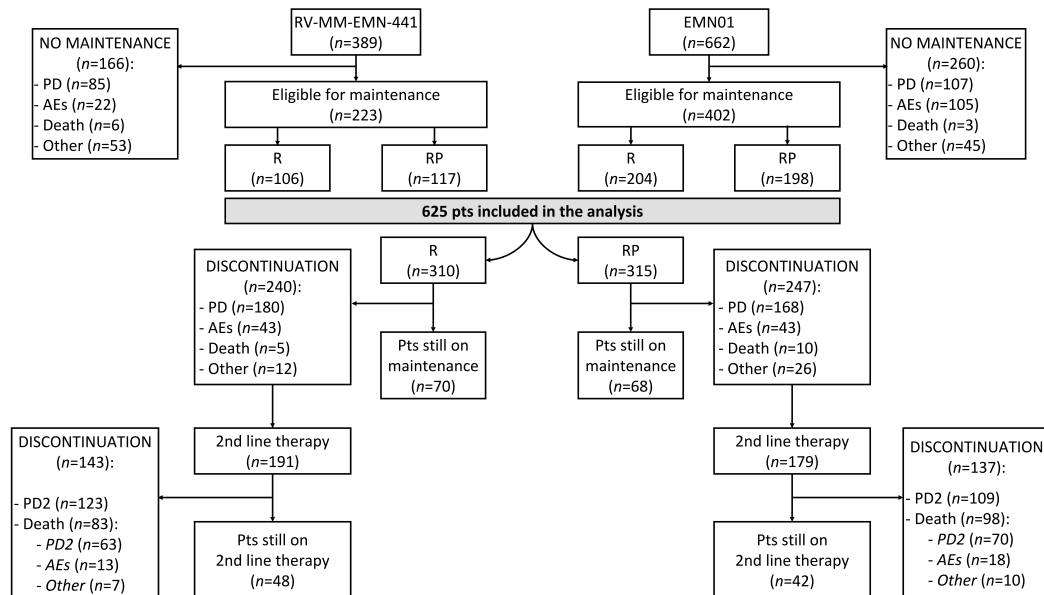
RV-MM-EMN-441
($n$=389)

EMN01
($n$=662)

NO MAINTENANCE
($n$=166):
- PD ($n$=85)
- AEs ($n$=22)
- Death ($n$=6)
- Other ($n$=53)

Eligible for maintenance
($n$=223)

Eligible for maintenance
($n$=402)

NO MAINTENANCE
($n$=260):
- PD ($n$=107)
- AEs ($n$=105)
- Death ($n$=3)
- Other ($n$=45)

R
($n$=106)

RP
($n$=117)

R
($n$=204)

RP
($n$=198)

625 pts included in the analysis

R
($n$=310)

RP
($n$=315)

DISCONTINUATION
($n$=240):
- PD ($n$=180)
- AEs ($n$=43)
- Death ($n$=5)
- Other ($n$=12)

Pts still on maintenance
($n$=70)

Pts still on maintenance
($n$=68)

DISCONTINUATION
($n$=247):
- PD ($n$=168)
- AEs ($n$=43)
- Death ($n$=10)
- Other ($n$=26)

DISCONTINUATION
($n$=143):

- PD2 ($n$=123)
- Death ($n$=83):
- PD2 ($n$=63)
- AEs ($n$=13)
- Other ($n$=7)

2nd line therapy
($n$=191)

Pts still on 2nd line therapy
($n$=48)

2nd line therapy
($n$=179)

Pts still on 2nd line therapy
($n$=42)

DISCONTINUATION
($n$=137):

- PD2 ($n$=109)
- Death ($n$=98):
- PD2 ($n$=70)
- AEs ($n$=18)
- Other ($n$=10)